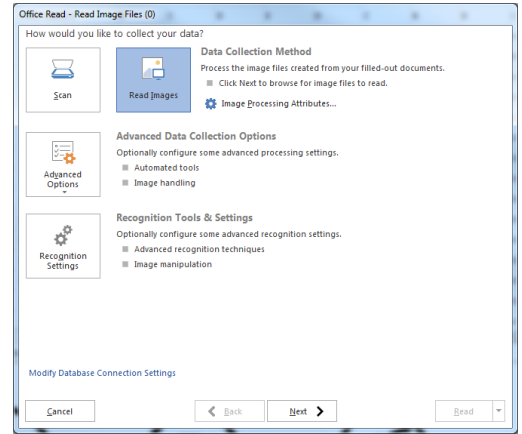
Office Read - Read Image Files (0)

How would you like to collect your data?

Scan

Read Images

Data Collection Method

Process the image files created from your filled-out documents.

Click Next to browse for image files to read.

Image Processing Attributes...

Advanced Options

Advanced Data Collection Options

Optionally configure some advanced processing settings.

Automated tools

Image handling

Recognition Settings

Recognition Tools & Settings

Optionally configure some advanced recognition settings.

Advanced recognition techniques

Image manipulation

Modify Database Connection Settings

Cancel

Back

Next

Read